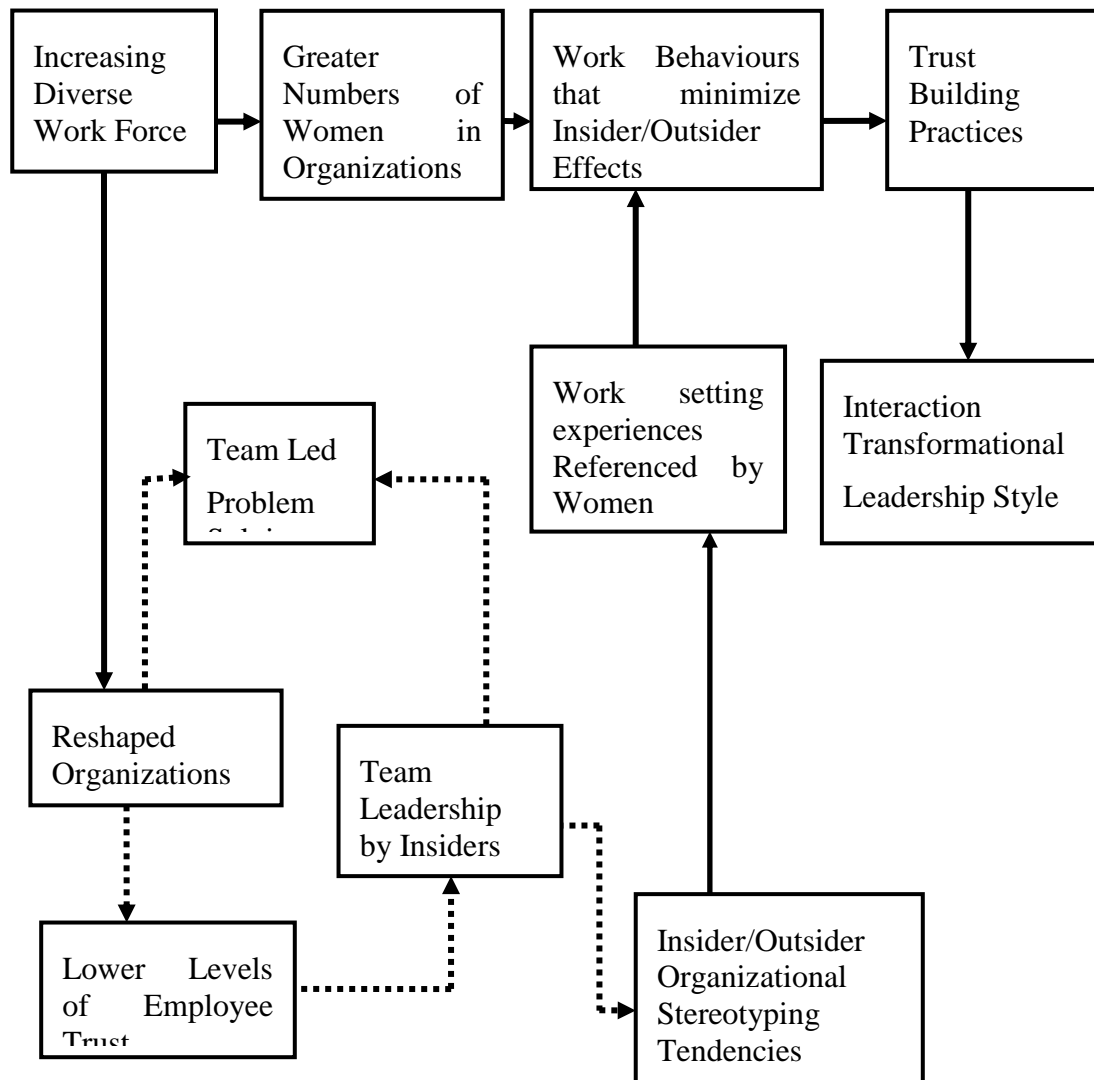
Increasing Diverse Work Force

Greater Numbers of Women in Organizations

Work Behaviours that minimize Insider/Outsider Effects

Trust Building Practices

Team Led Problem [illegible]

Work setting experiences Referenced by Women

Interaction Transformational Leadership Style

Reshaped Organizations

Team Leadership by Insiders

Lower Levels of Employee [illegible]

Insider/Outsider Organizational Stereotyping Tendencies